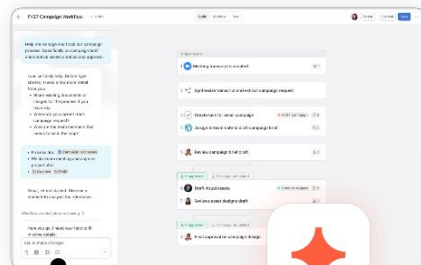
FY27 Campaign Workflow

Draft Share

Help me to organize the campaign process. Specifically, a campaign brief intake and creative review and approval.

Draft a brief summary
Synthesize brief of a ad hoc campaign request
Create brief for retail campaign
Design in Figma with a creative brief
Review campaign brief draft
Draft AI-plus assets
Review asset designs draft
Post approved campaign design

Add or make changes